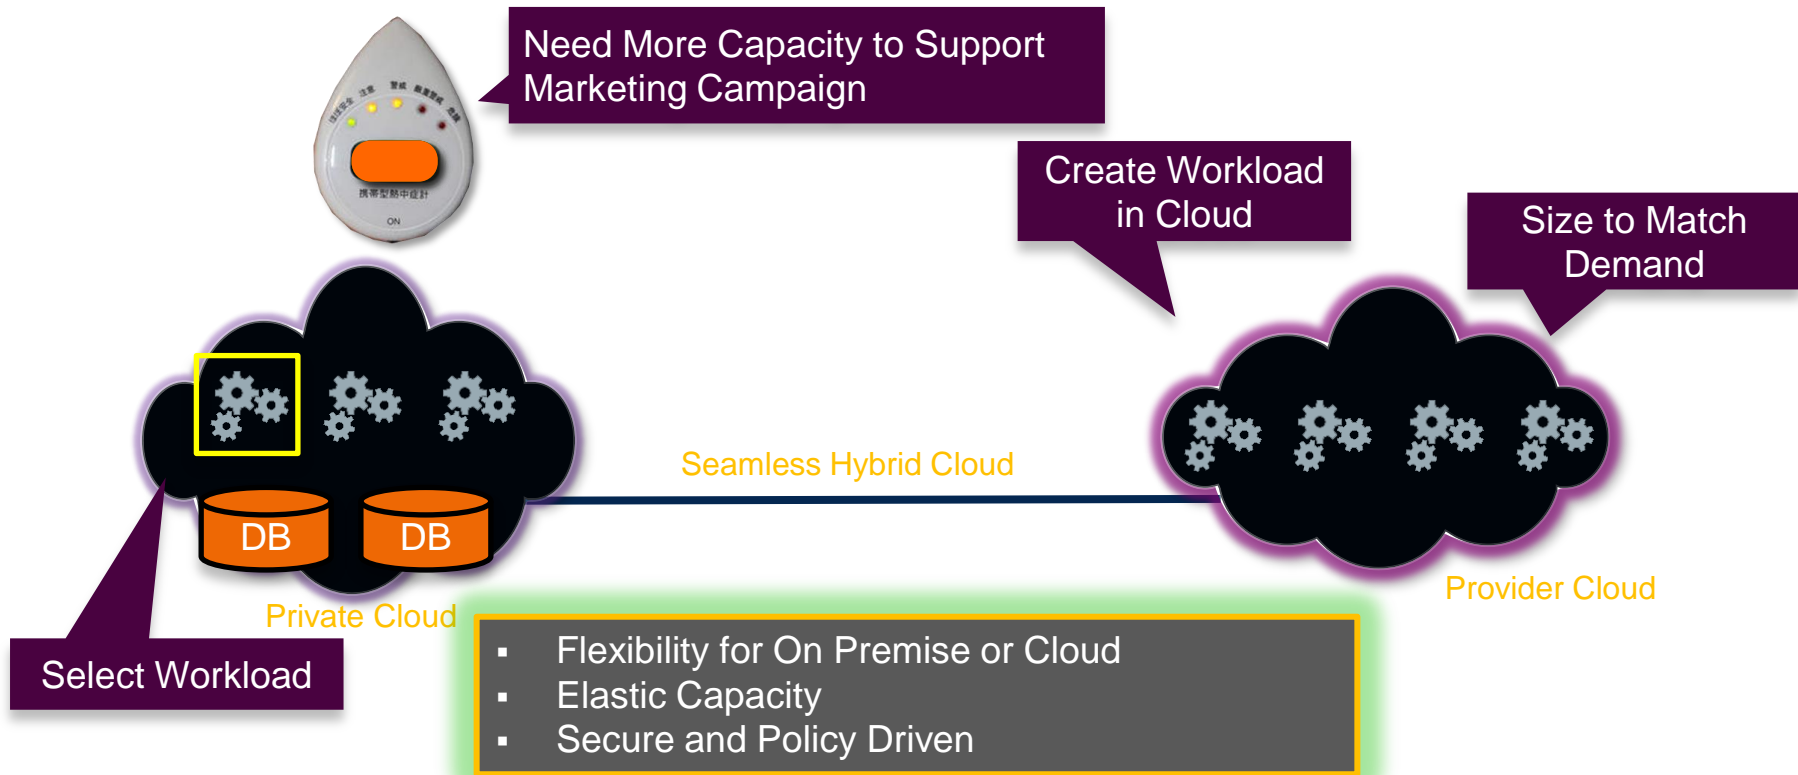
Need More Capacity to Support Marketing Campaign

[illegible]

ON

Create Workload in Cloud

Size to Match Demand

Seamless Hybrid Cloud

DB

DB

Private Cloud

Provider Cloud

Select Workload

▪ Flexibility for On Premise or Cloud
▪ Elastic Capacity
▪ Secure and Policy Driven